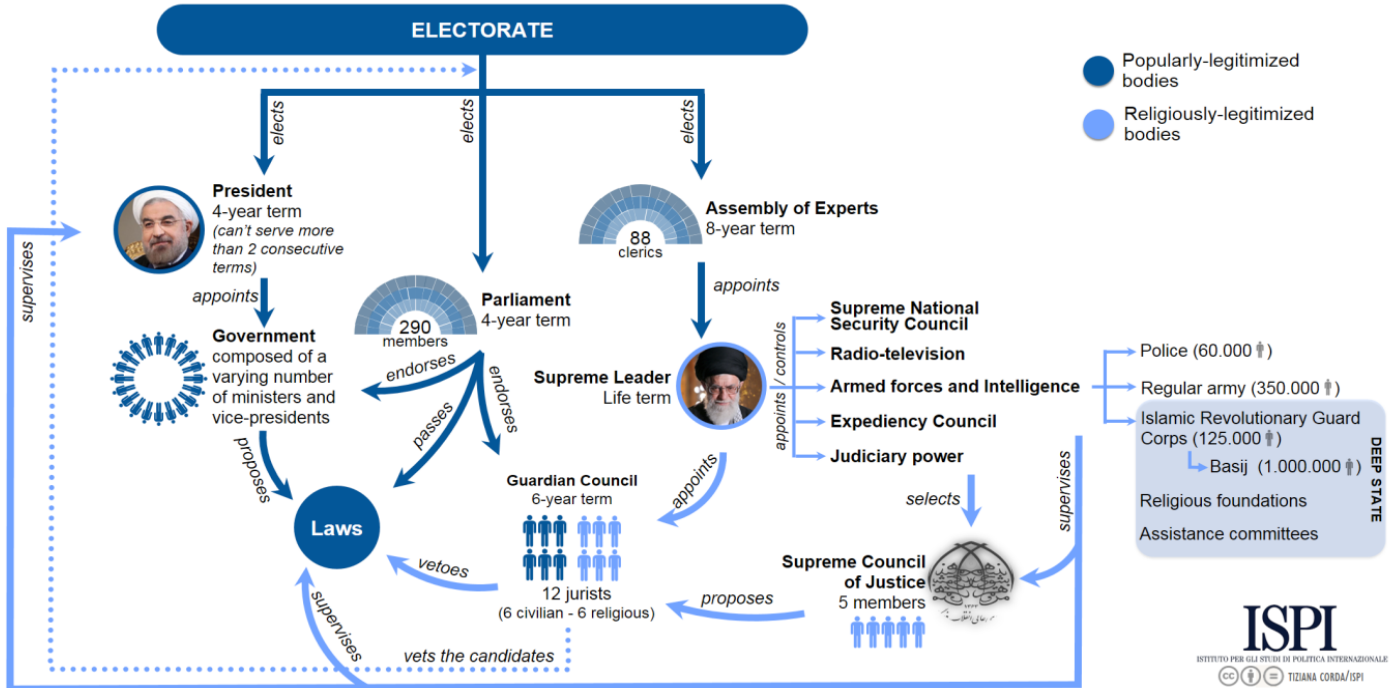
ELECTORATE

Popularly-legitimized bodies

Religiously-legitimized bodies

elects

elects

elects

President
4-year term
(can't serve more than 2 consecutive terms)

appoints

Government
composed of a varying number of ministers and vice-presidents

proposes

Laws

290 members

Parliament
4-year term

endorses

passes

endorses

88 clerics

Assembly of Experts
8-year term

appoints

Supreme Leader
Life term

appoints / controls

Supreme National Security Council

Radio-television

Armed forces and Intelligence

Expediency Council

Judiciary power

Police (60.000)

Regular army (350.000)

Islamic Revolutionary Guard Corps (125.000)

Basij (1.000.000)

Religious foundations

Assistance committees

DEEP STATE

appoints

Guardian Council
6-year term

12 jurists
(6 civilian - 6 religious)

vetoes

selects

supervises

Supreme Council of Justice
5 members

proposes

supervises

supervises

vets the candidates

ISPI
ISTITUTO PER GLI STUDI DI POLITICA INTERNAZIONALE

TIZIANA CORDA/ISPI